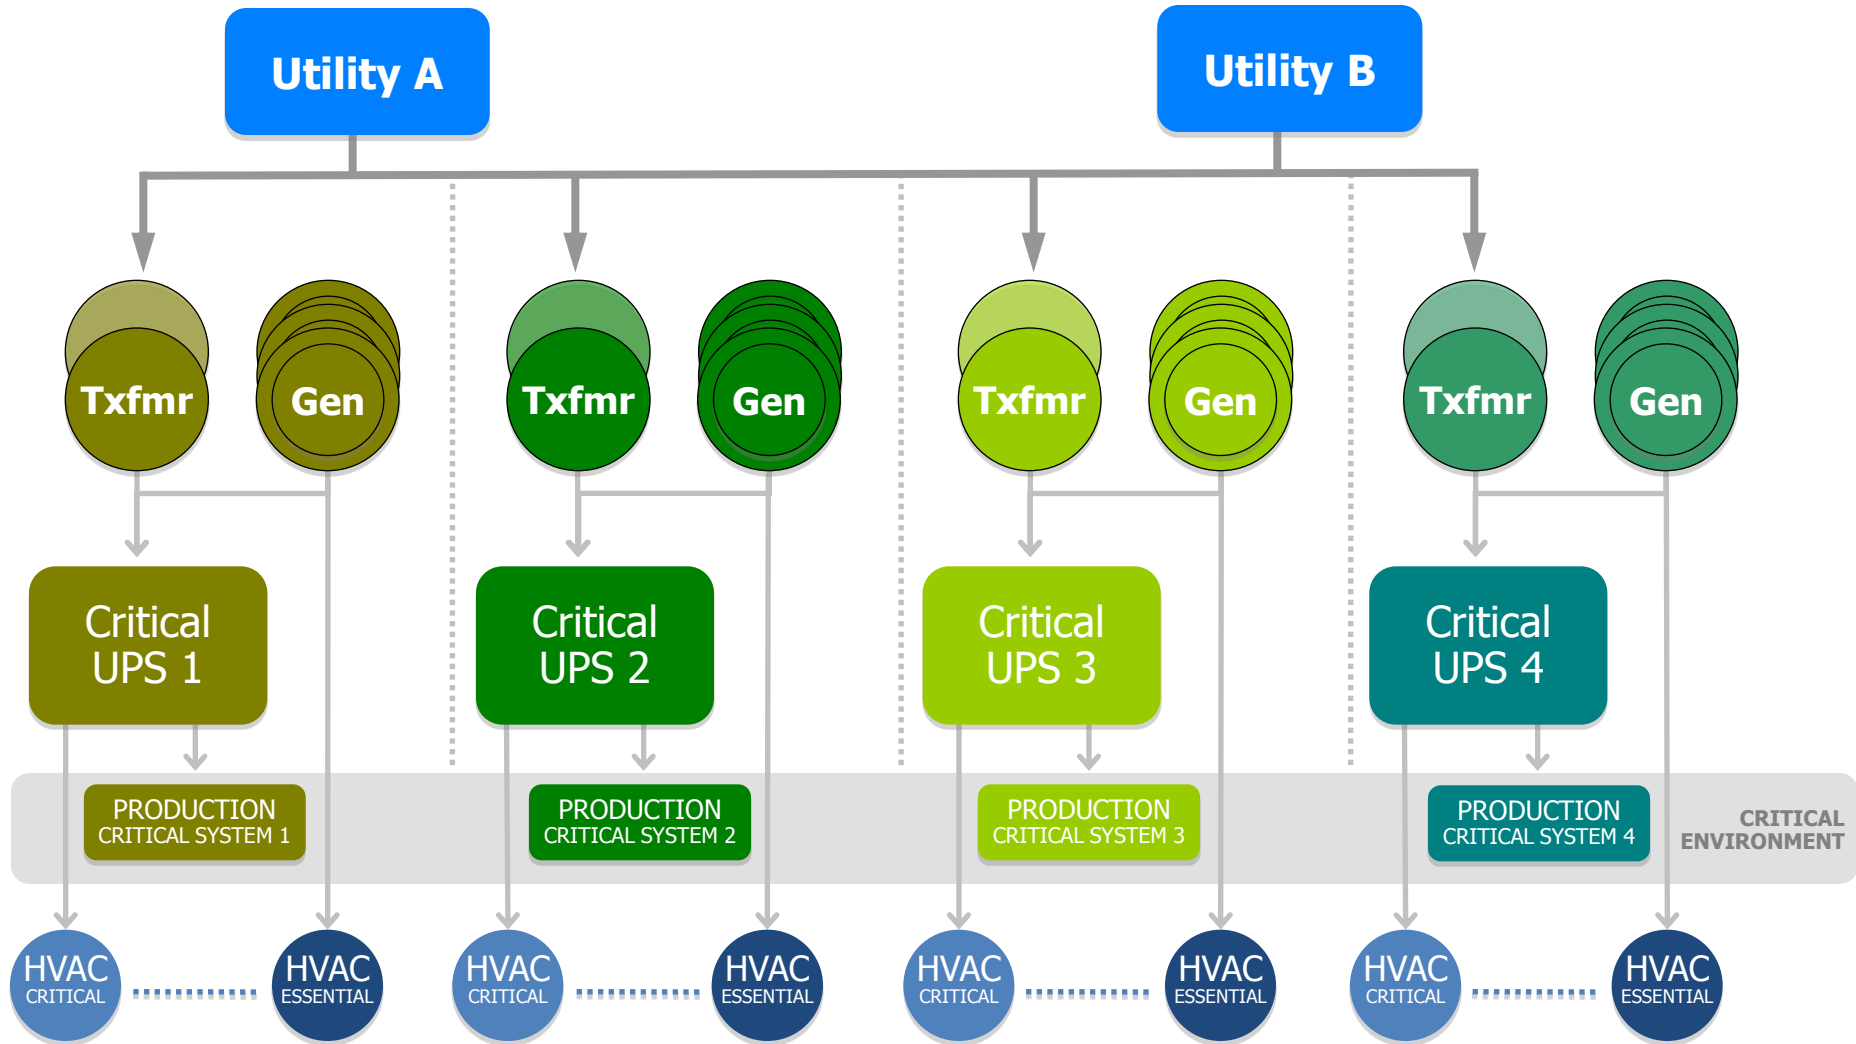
Utility A

Utility B

Txfmr

Gen

Txfmr

Gen

Txfmr

Gen

Txfmr

Gen

Critical UPS 1

Critical UPS 2

Critical UPS 3

Critical UPS 4

PRODUCTION CRITICAL SYSTEM 1

PRODUCTION CRITICAL SYSTEM 2

PRODUCTION CRITICAL SYSTEM 3

PRODUCTION CRITICAL SYSTEM 4

CRITICAL ENVIRONMENT

HVAC CRITICAL

HVAC ESSENTIAL

HVAC CRITICAL

HVAC ESSENTIAL

HVAC CRITICAL

HVAC ESSENTIAL

HVAC CRITICAL

HVAC ESSENTIAL